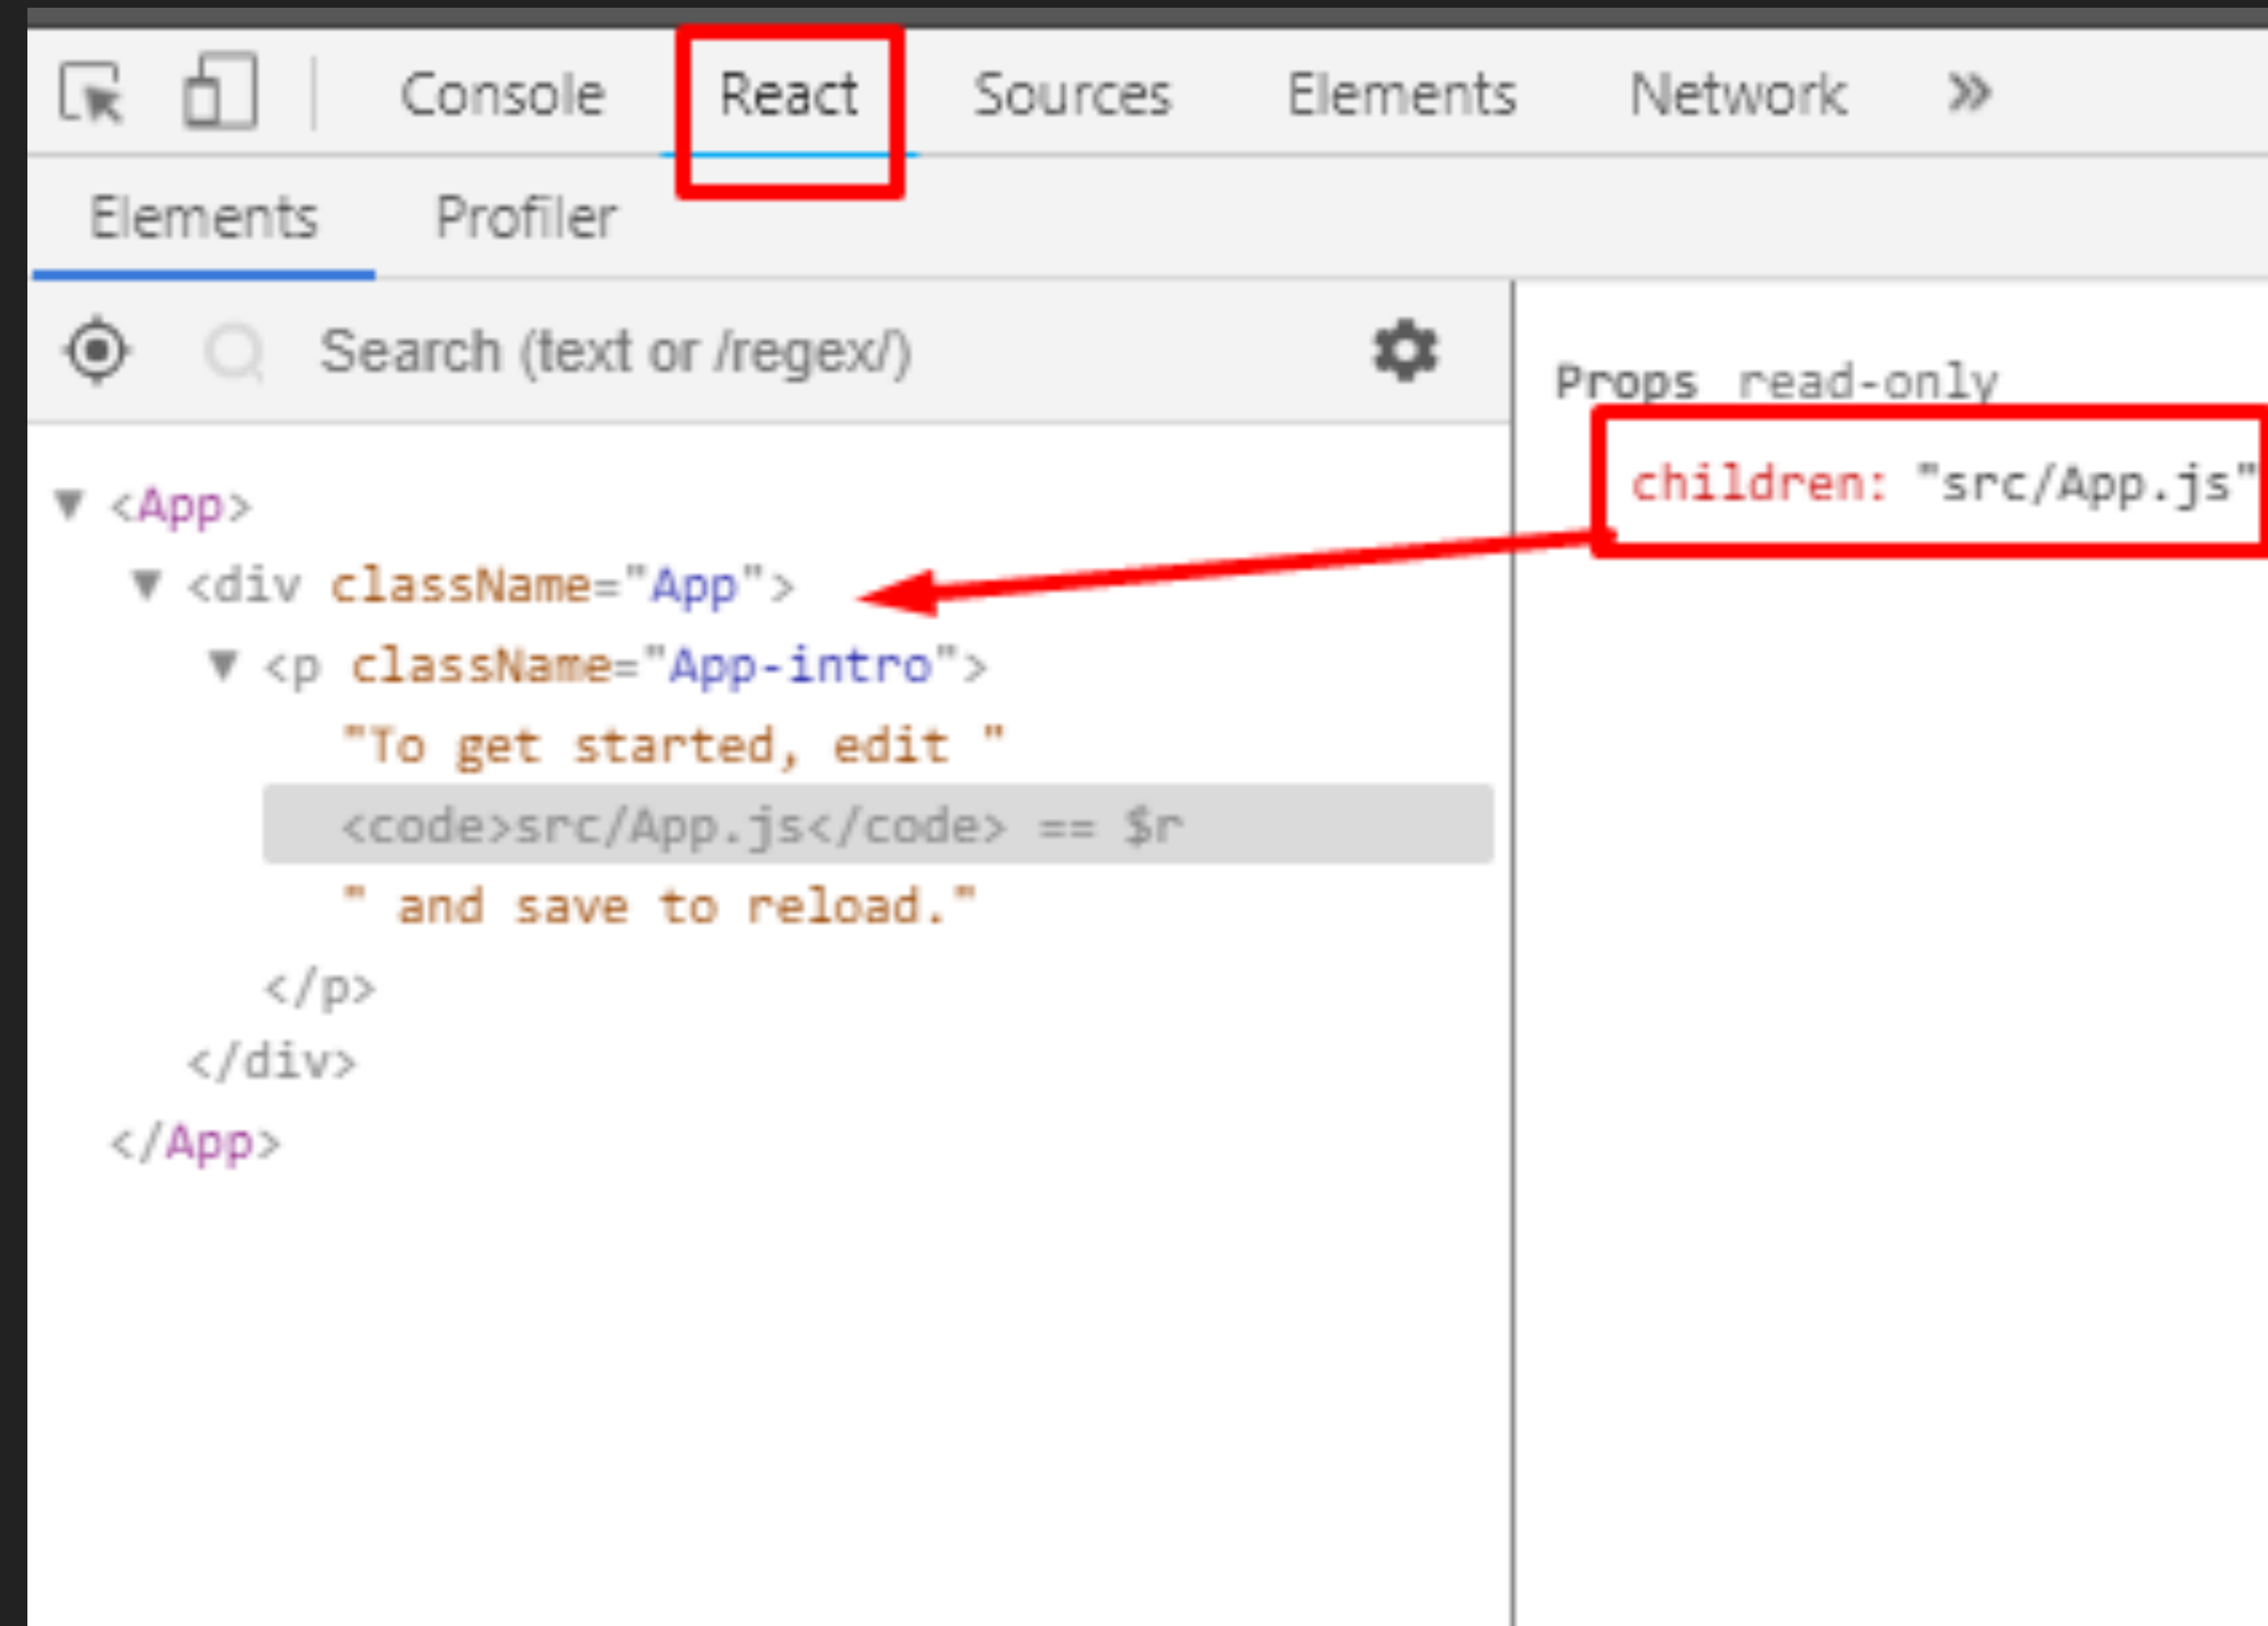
Console React Sources Elements Network »

Elements Profiler

Search (text or /regex/)

▼ <App>
▼ <div className="App">
▼ <p className="App-intro">
"To get started, edit "
<code>src/App.js</code> == $r
" and save to reload."
</p>
</div>
</App>

Props read-only

children: "src/App.js"